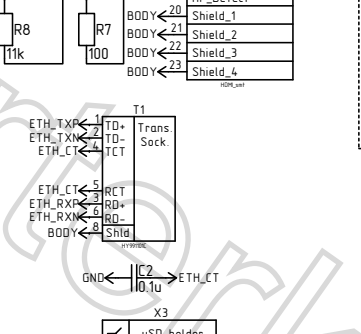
R8
11k
R7
100
HP_Detect
BODY 20 Shield_1
BODY 21 Shield_2
BODY 22 Shield_3
BODY 23 Shield_4
HDMI_smt

T1
ETH_TXP 1 TD+
ETH_TXN 2 TD-
ETH_CT 4 TCT
Trans. Sock.
ETH_CT 5 RCT
ETH_RXP 3 RD+
ETH_RXN 6 RD-
BODY 8 Shld
HY911IDC

GND C2 0.1u ETH_CT

X3
uSD holder